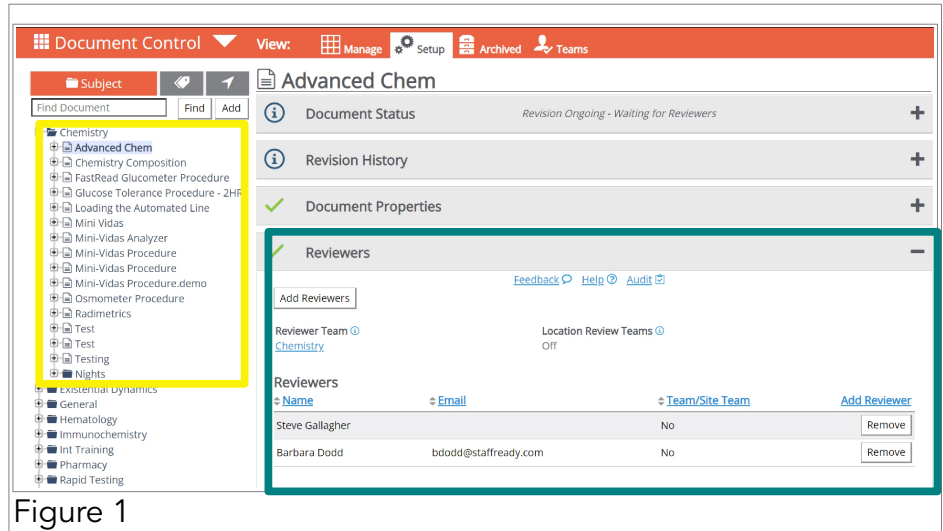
Document Control View: Manage Setup Archived Teams

Subject

Find Document Find Add

Chemistry
Advanced Chem
Chemistry Composition
FastRead Glucometer Procedure
Glucose Tolerance Procedure - 2HR
Loading the Automated Line
Mini Vidas
Mini-Vidas Analyzer
Mini-Vidas Procedure
Mini-Vidas Procedure
Mini-Vidas Procedure.demo
Osmometer Procedure
Radimetrics
Test
Test
Testing
Nights
Existential Dynamics
General
Hematology
Immunochemistry
Int Training
Pharmacy
Rapid Testing

Advanced Chem

Document Status Revision Ongoing - Waiting for Reviewers +

Revision History +

Document Properties +

Reviewers −

Feedback Help Audit

Add Reviewers

Reviewer Team
Chemistry

Location Review Teams
Off

Reviewers

| Name | Email | Team/Site Team | Add Reviewer |
|---|---|---|---|
| Steve Gallagher | | No | Remove |
| Barbara Dodd | bdodd@staffready.com | No | Remove |

Figure 1